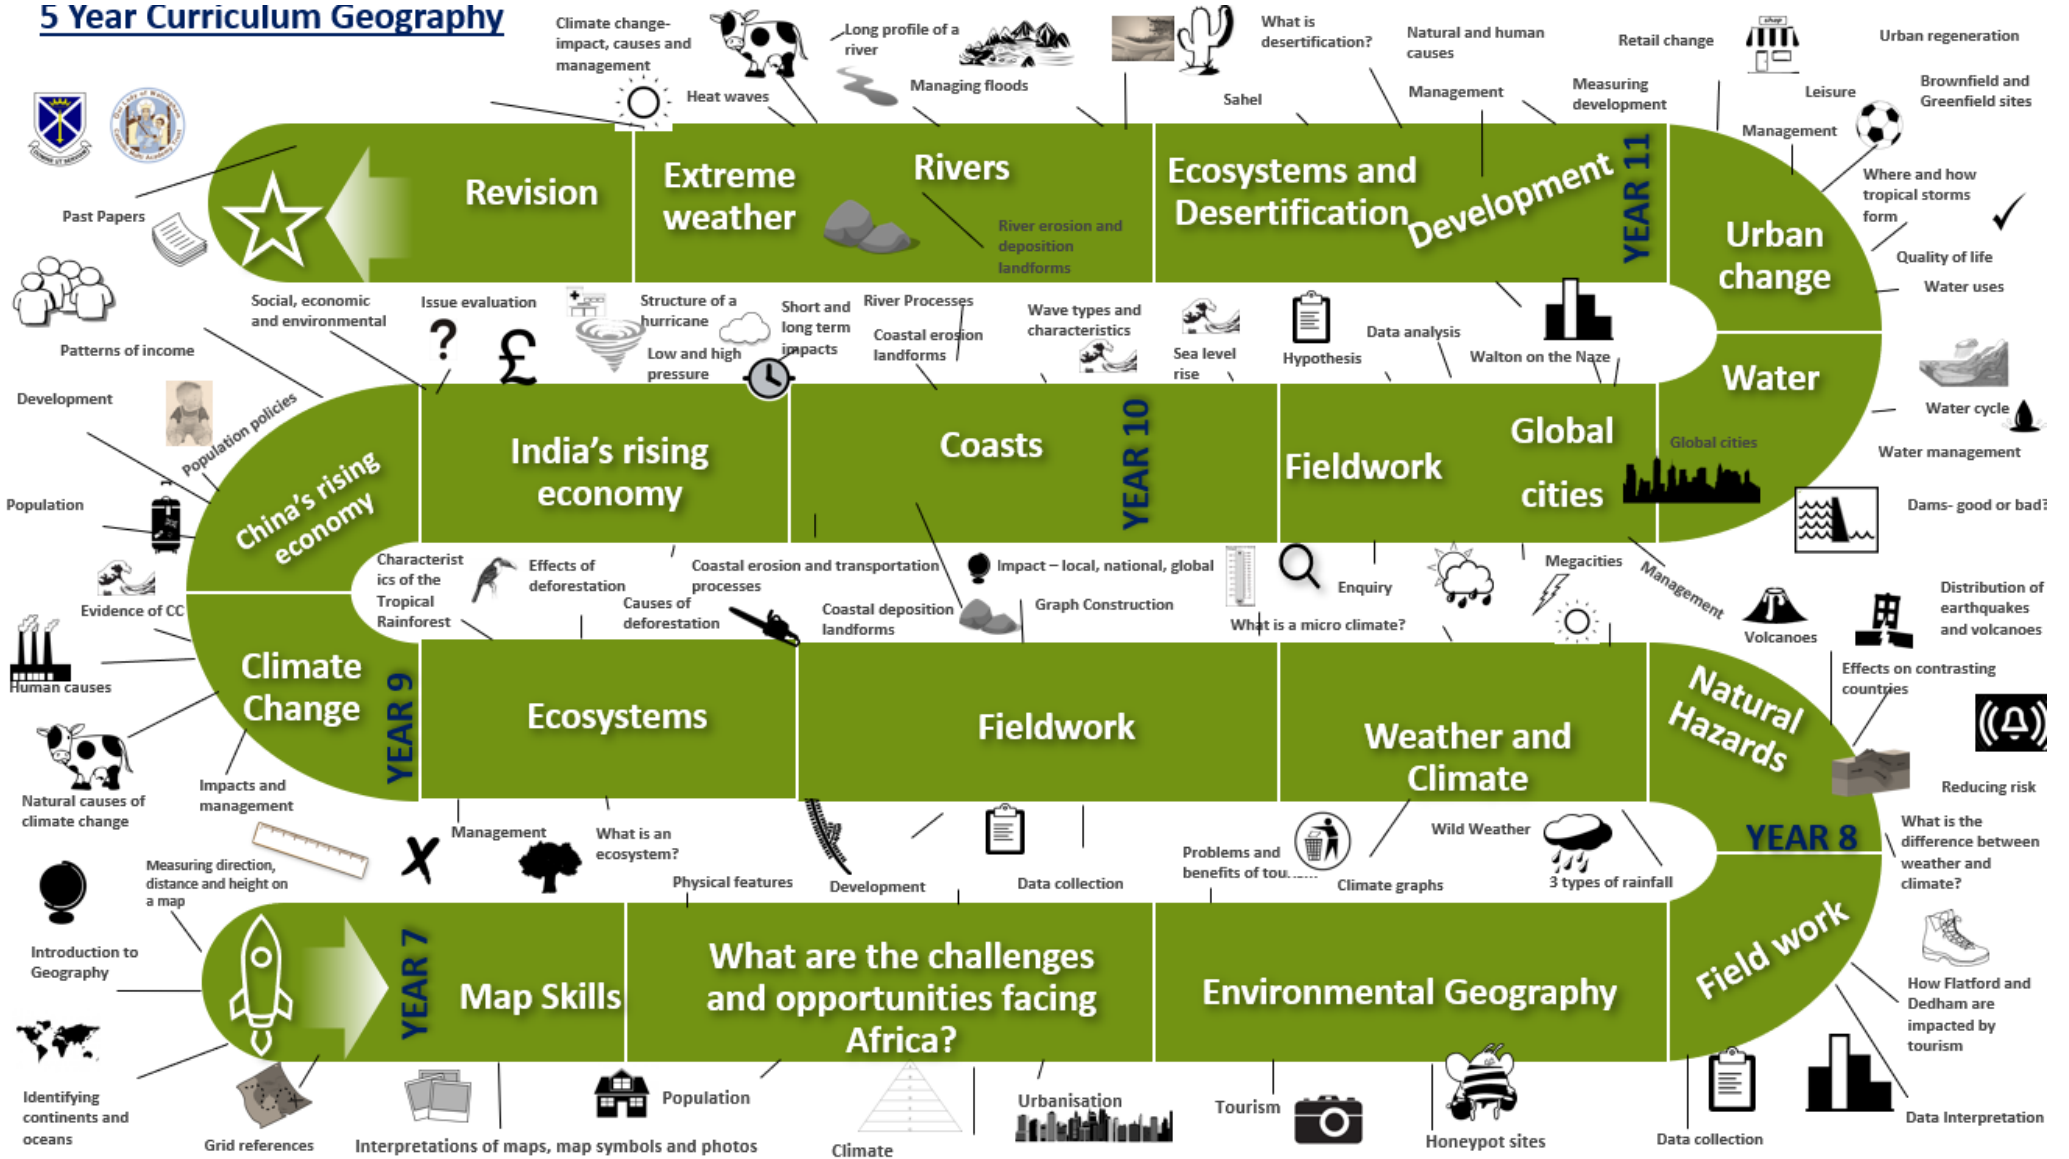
5 Year Curriculum Geography

Climate change- impact, causes and management
Long profile of a river
What is desertification?
Natural and human causes
Retail change
Urban regeneration
Heat waves
Managing floods
Sahel
Management
Measuring development
Leisure
Brownfield and Greenfield sites
Management

Revision
Extreme weather
Rivers
River erosion and deposition landforms
Ecosystems and Desertification
Development
YEAR 11
Urban change

Past Papers
Where and how tropical storms form
Quality of life
Water uses

Social, economic and environmental
Issue evaluation
Structure of a hurricane
Short and long term impacts
River Processes
Wave types and characteristics
Coastal erosion landforms
Low and high pressure
Sea level rise
Hypothesis
Data analysis
Walton on the Naze
Patterns of income
Development
Population policies

Water
Water cycle
Water management

India's rising economy
Coasts
YEAR 10
Fieldwork
Global cities
Global cities
China's rising economy

Population
Dams- good or bad?

Characteristics of the Tropical Rainforest
Effects of deforestation
Causes of deforestation
Coastal erosion and transportation processes
Coastal deposition landforms
Impact – local, national, global
Graph Construction
Enquiry
What is a micro climate?
Megacities
Management
Volcanoes
Distribution of earthquakes and volcanoes
Evidence of CC
Human causes
Effects on contrasting countries

Climate Change
YEAR 9
Ecosystems
Fieldwork
Weather and Climate
Natural Hazards
YEAR 8

Natural causes of climate change
Impacts and management
Reducing risk
Management
What is an ecosystem?
Wild Weather
What is the difference between weather and climate?
Problems and benefits of tou...
Climate graphs
3 types of rainfall
Measuring direction, distance and height on a map
Physical features
Development
Data collection

Introduction to Geography
YEAR 7
Map Skills
What are the challenges and opportunities facing Africa?
Environmental Geography
Field work

How Flatford and Dedham are impacted by tourism
Identifying continents and oceans
Grid references
Interpretations of maps, map symbols and photos
Population
Climate
Urbanisation
Tourism
Honeypot sites
Data collection
Data Interpretation